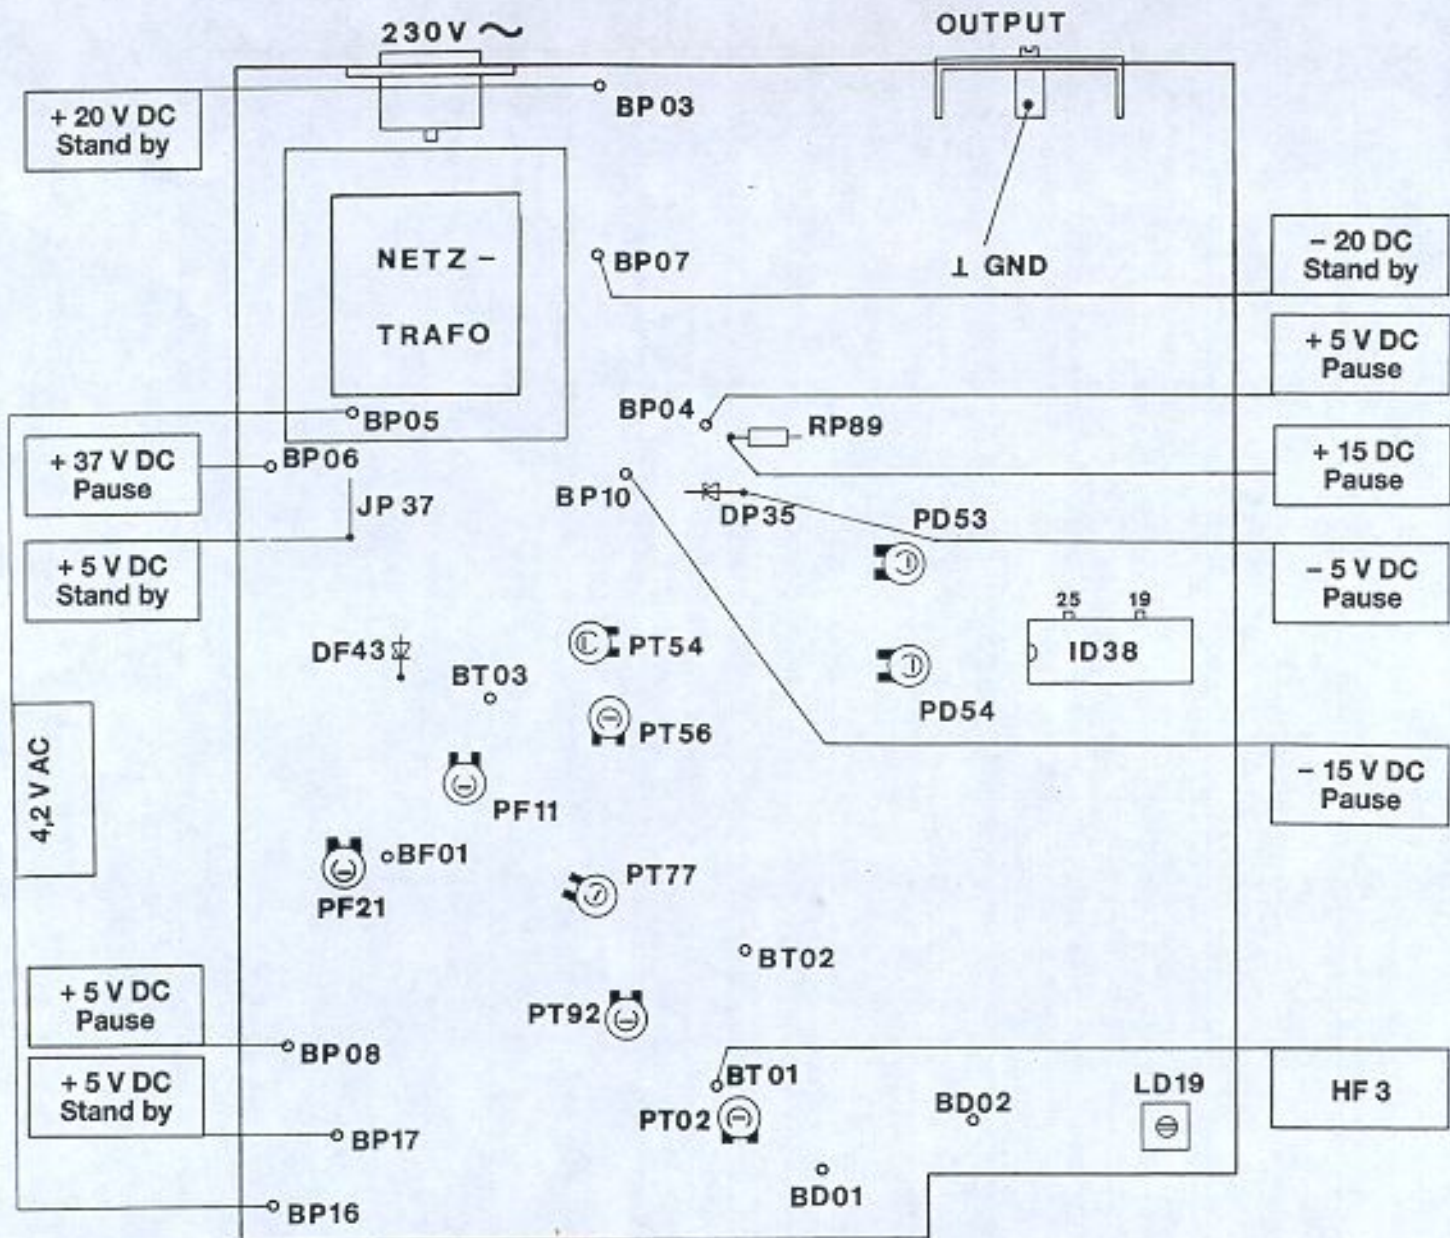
230V ~

OUTPUT

+ 20 V DC Stand by

BP 03

NETZ –

TRAFO

BP07

⊥ GND

– 20 DC Stand by

+ 5 V DC Pause

BP05

BP04

RP89

+ 15 DC Pause

+ 37 V DC Pause

BP06

BP10

JP 37

DP35

PD53

+ 5 V DC Stand by

– 5 V DC Pause

25

19

ID38

DF43

BT03

PT54

PD54

PT56

4,2 V AC

– 15 V DC Pause

PF11

BF01

PF21

PT77

BT02

+ 5 V DC Pause

PT92

BP08

+ 5 V DC Stand by

BT 01

LD19

HF 3

PT02

BD02

BP17

BD01

BP16